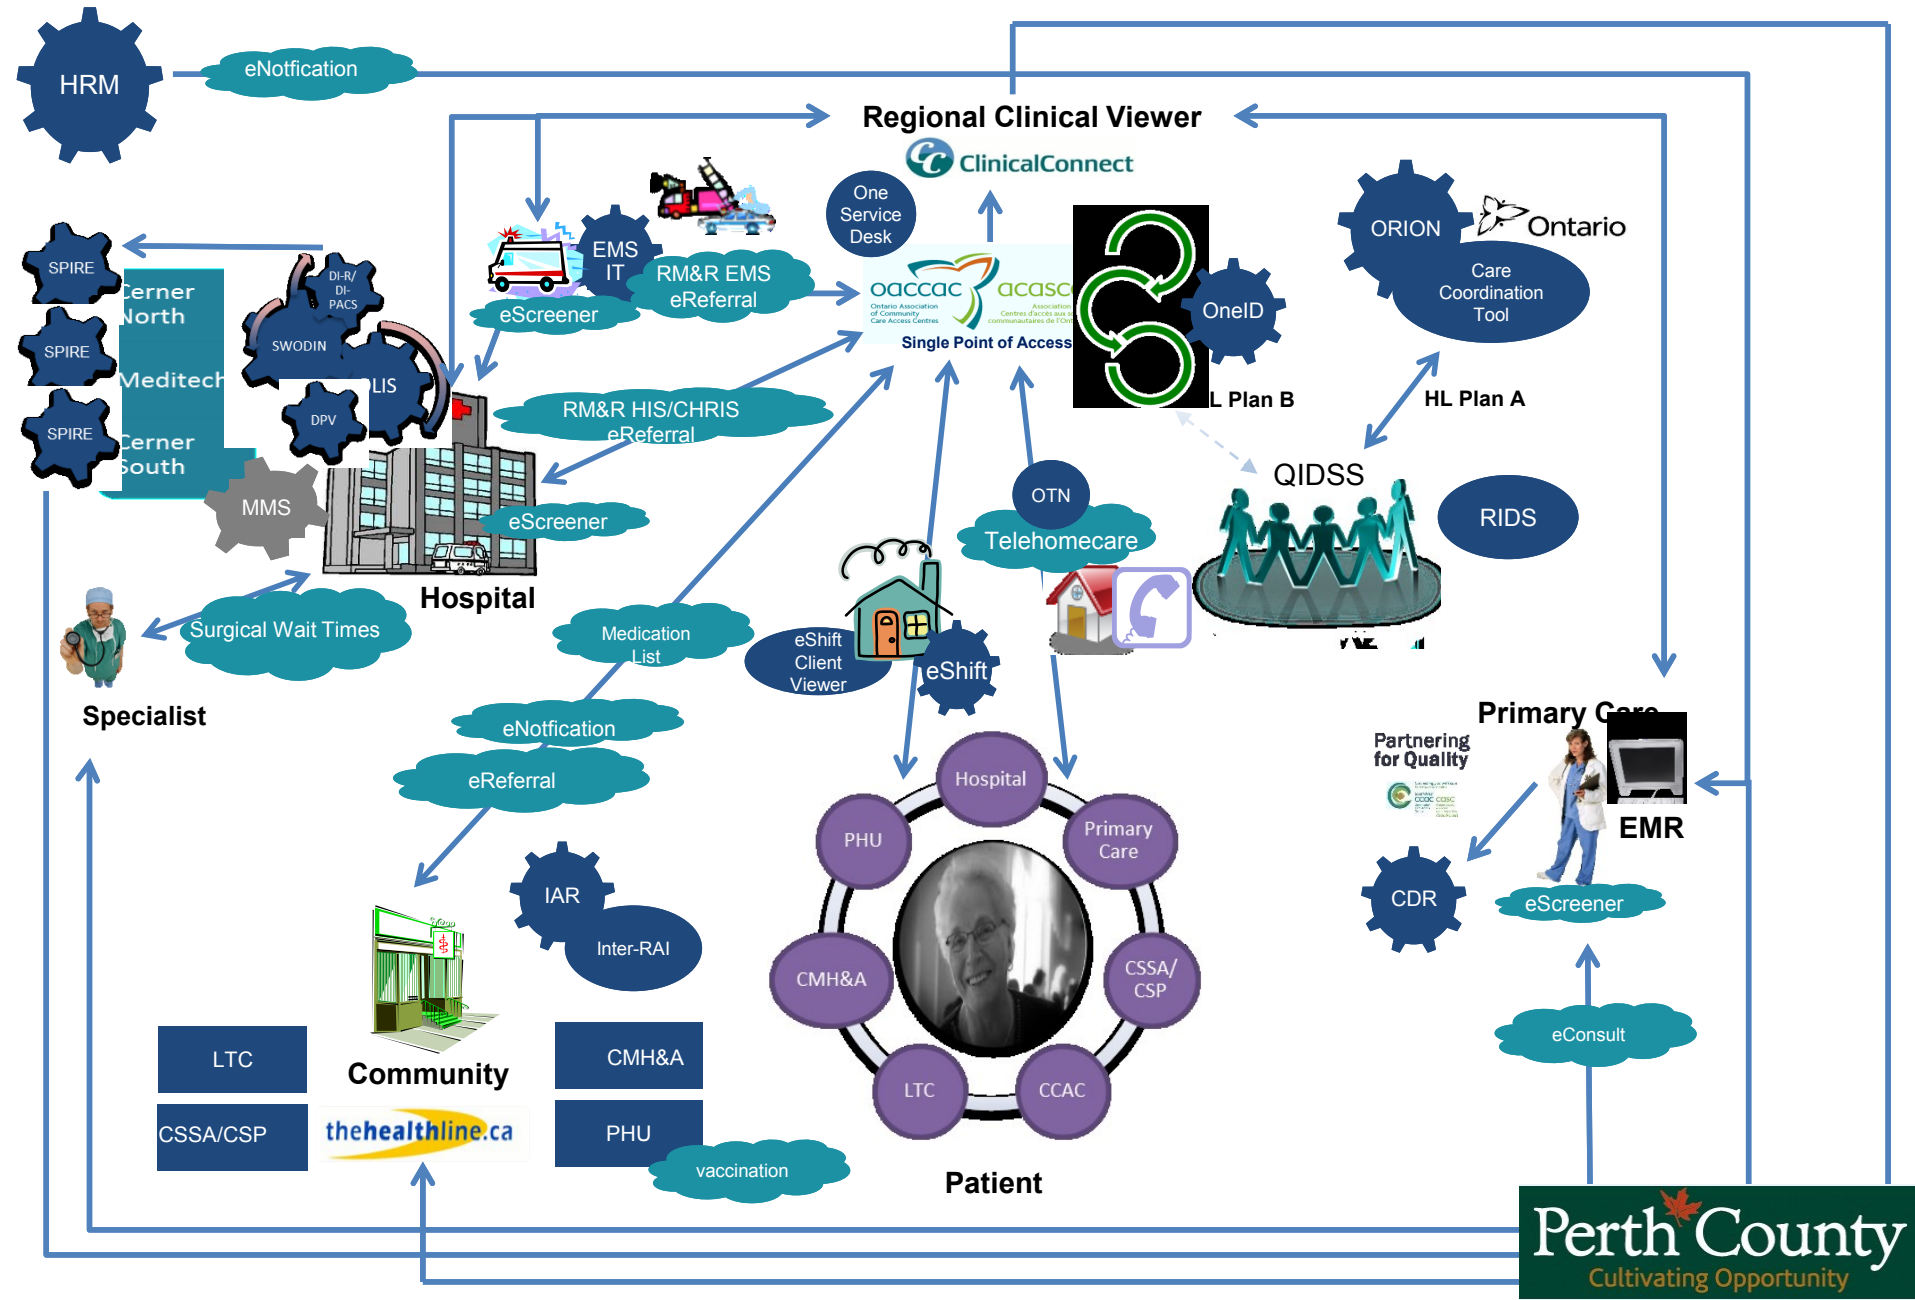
HRM
eNotfication
Regional Clinical Viewer
ClinicalConnect
One Service Desk
EMS IT
RM&R EMS eReferral
eScreener
oaccac
Ontario Association of Community Care Access Centres
acasc
Association des Centres d'accès aux soins communautaires de l'Ontario
Single Point of Access
OneID
ORION
Ontario
Care Coordination Tool
SPIRE
SPIRE
SPIRE
Cerner North
Meditech
Cerner South
DI-R/ DI-PACS
SWODIN
LIS
DPV
MMS
RM&R HIS/CHRIS eReferral
L Plan B
HL Plan A
QIDSS
RIDS
eScreener
Hospital
OTN
Telehomecare
Surgical Wait Times
Specialist
Medication List
eShift Client Viewer
eShift
Primary Care
Partnering for Quality
EMR
eNotfication
eReferral
Hospital
PHU
Primary Care
CMH&A
CSSA/ CSP
LTC
CCAC
CDR
eScreener
IAR
Inter-RAI
LTC
Community
CMH&A
CSSA/CSP
thehealthline.ca
PHU
vaccination
Patient
eConsult
Perth County
Cultivating Opportunity